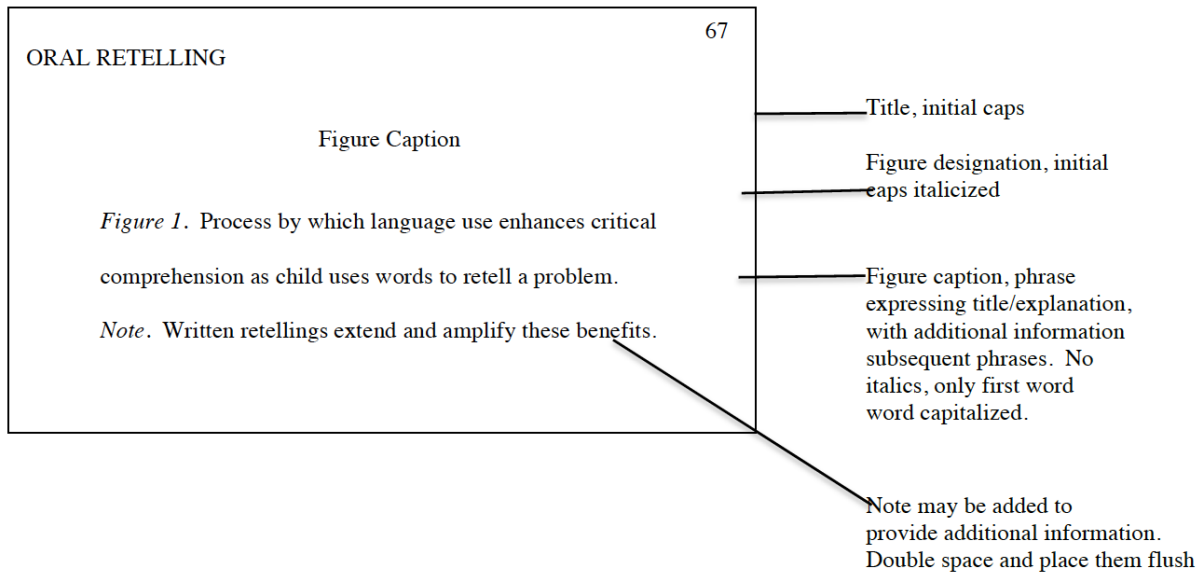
67

ORAL RETELLING

Figure Caption

*Figure 1*. Process by which language use enhances critical comprehension as child uses words to retell a problem.

*Note*. Written retellings extend and amplify these benefits.

Title, initial caps

Figure designation, initial caps italicized

Figure caption, phrase expressing title/explanation, with additional information subsequent phrases. No italics, only first word word capitalized.

Note may be added to provide additional information. Double space and place them flush